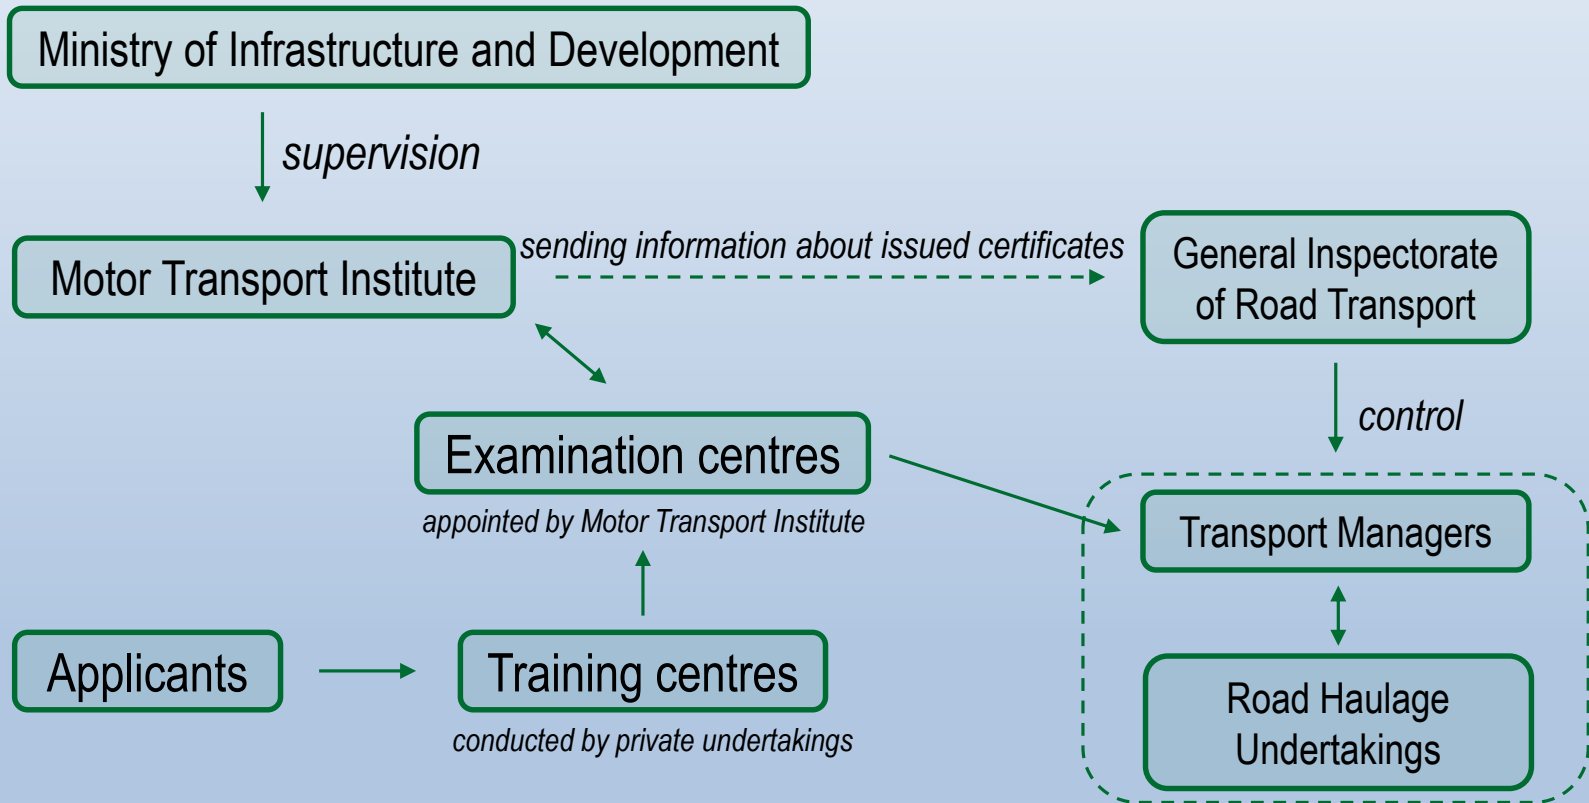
Ministry of Infrastructure and Development

supervision

Motor Transport Institute

sending information about issued certificates

General Inspectorate of Road Transport

control

Examination centres

appointed by Motor Transport Institute

Transport Managers

Road Haulage Undertakings

Applicants

Training centres

conducted by private undertakings